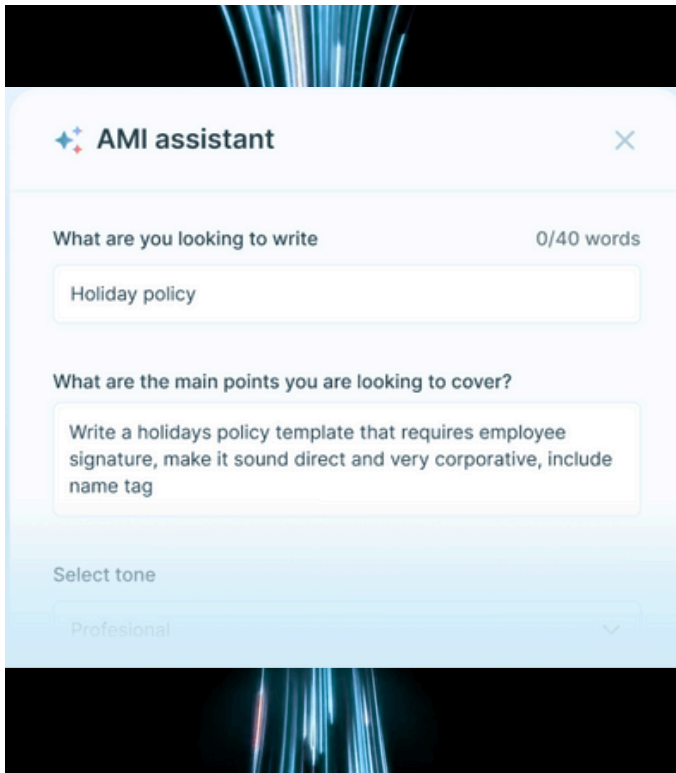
AMI assistant

What are you looking to write

0/40 words

Holiday policy

What are the main points you are looking to cover?

Write a holidays policy template that requires employee signature, make it sound direct and very corporative, include name tag

Select tone

Profesional